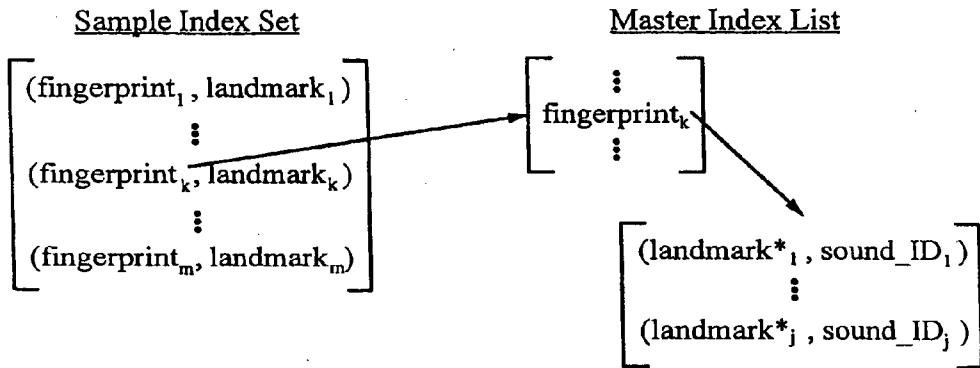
Sample Index Set

(fingerprint$_1$, landmark$_1$)
⋮
(fingerprint$_k$, landmark$_k$)
⋮
(fingerprint$_m$, landmark$_m$)

Master Index List

⋮
fingerprint$_k$
⋮

(landmark*$_1$, sound_ID$_1$)
⋮
(landmark*$_j$, sound_ID$_j$)